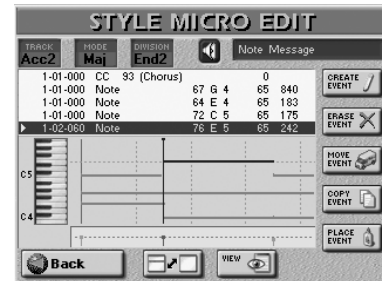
STYLE MICRO EDIT

TRACK Acc2 MODE Maj DIVISION End2 Note Message

| | | | | |
|---|---|---|---|---|
| 1-01-000 | CC 93 (Chorus) | | 0 | |
| 1-01-000 | Note | 67 G 4 | 65 | 840 |
| 1-01-000 | Note | 64 E 4 | 65 | 183 |
| 1-01-000 | Note | 72 C 5 | 65 | 175 |
| 1-02-060 | Note | 76 E 5 | 65 | 242 |

CREATE EVENT

ERASE EVENT

MOVE EVENT

COPY EVENT

PLACE EVENT

C5

C4

Back

VIEW